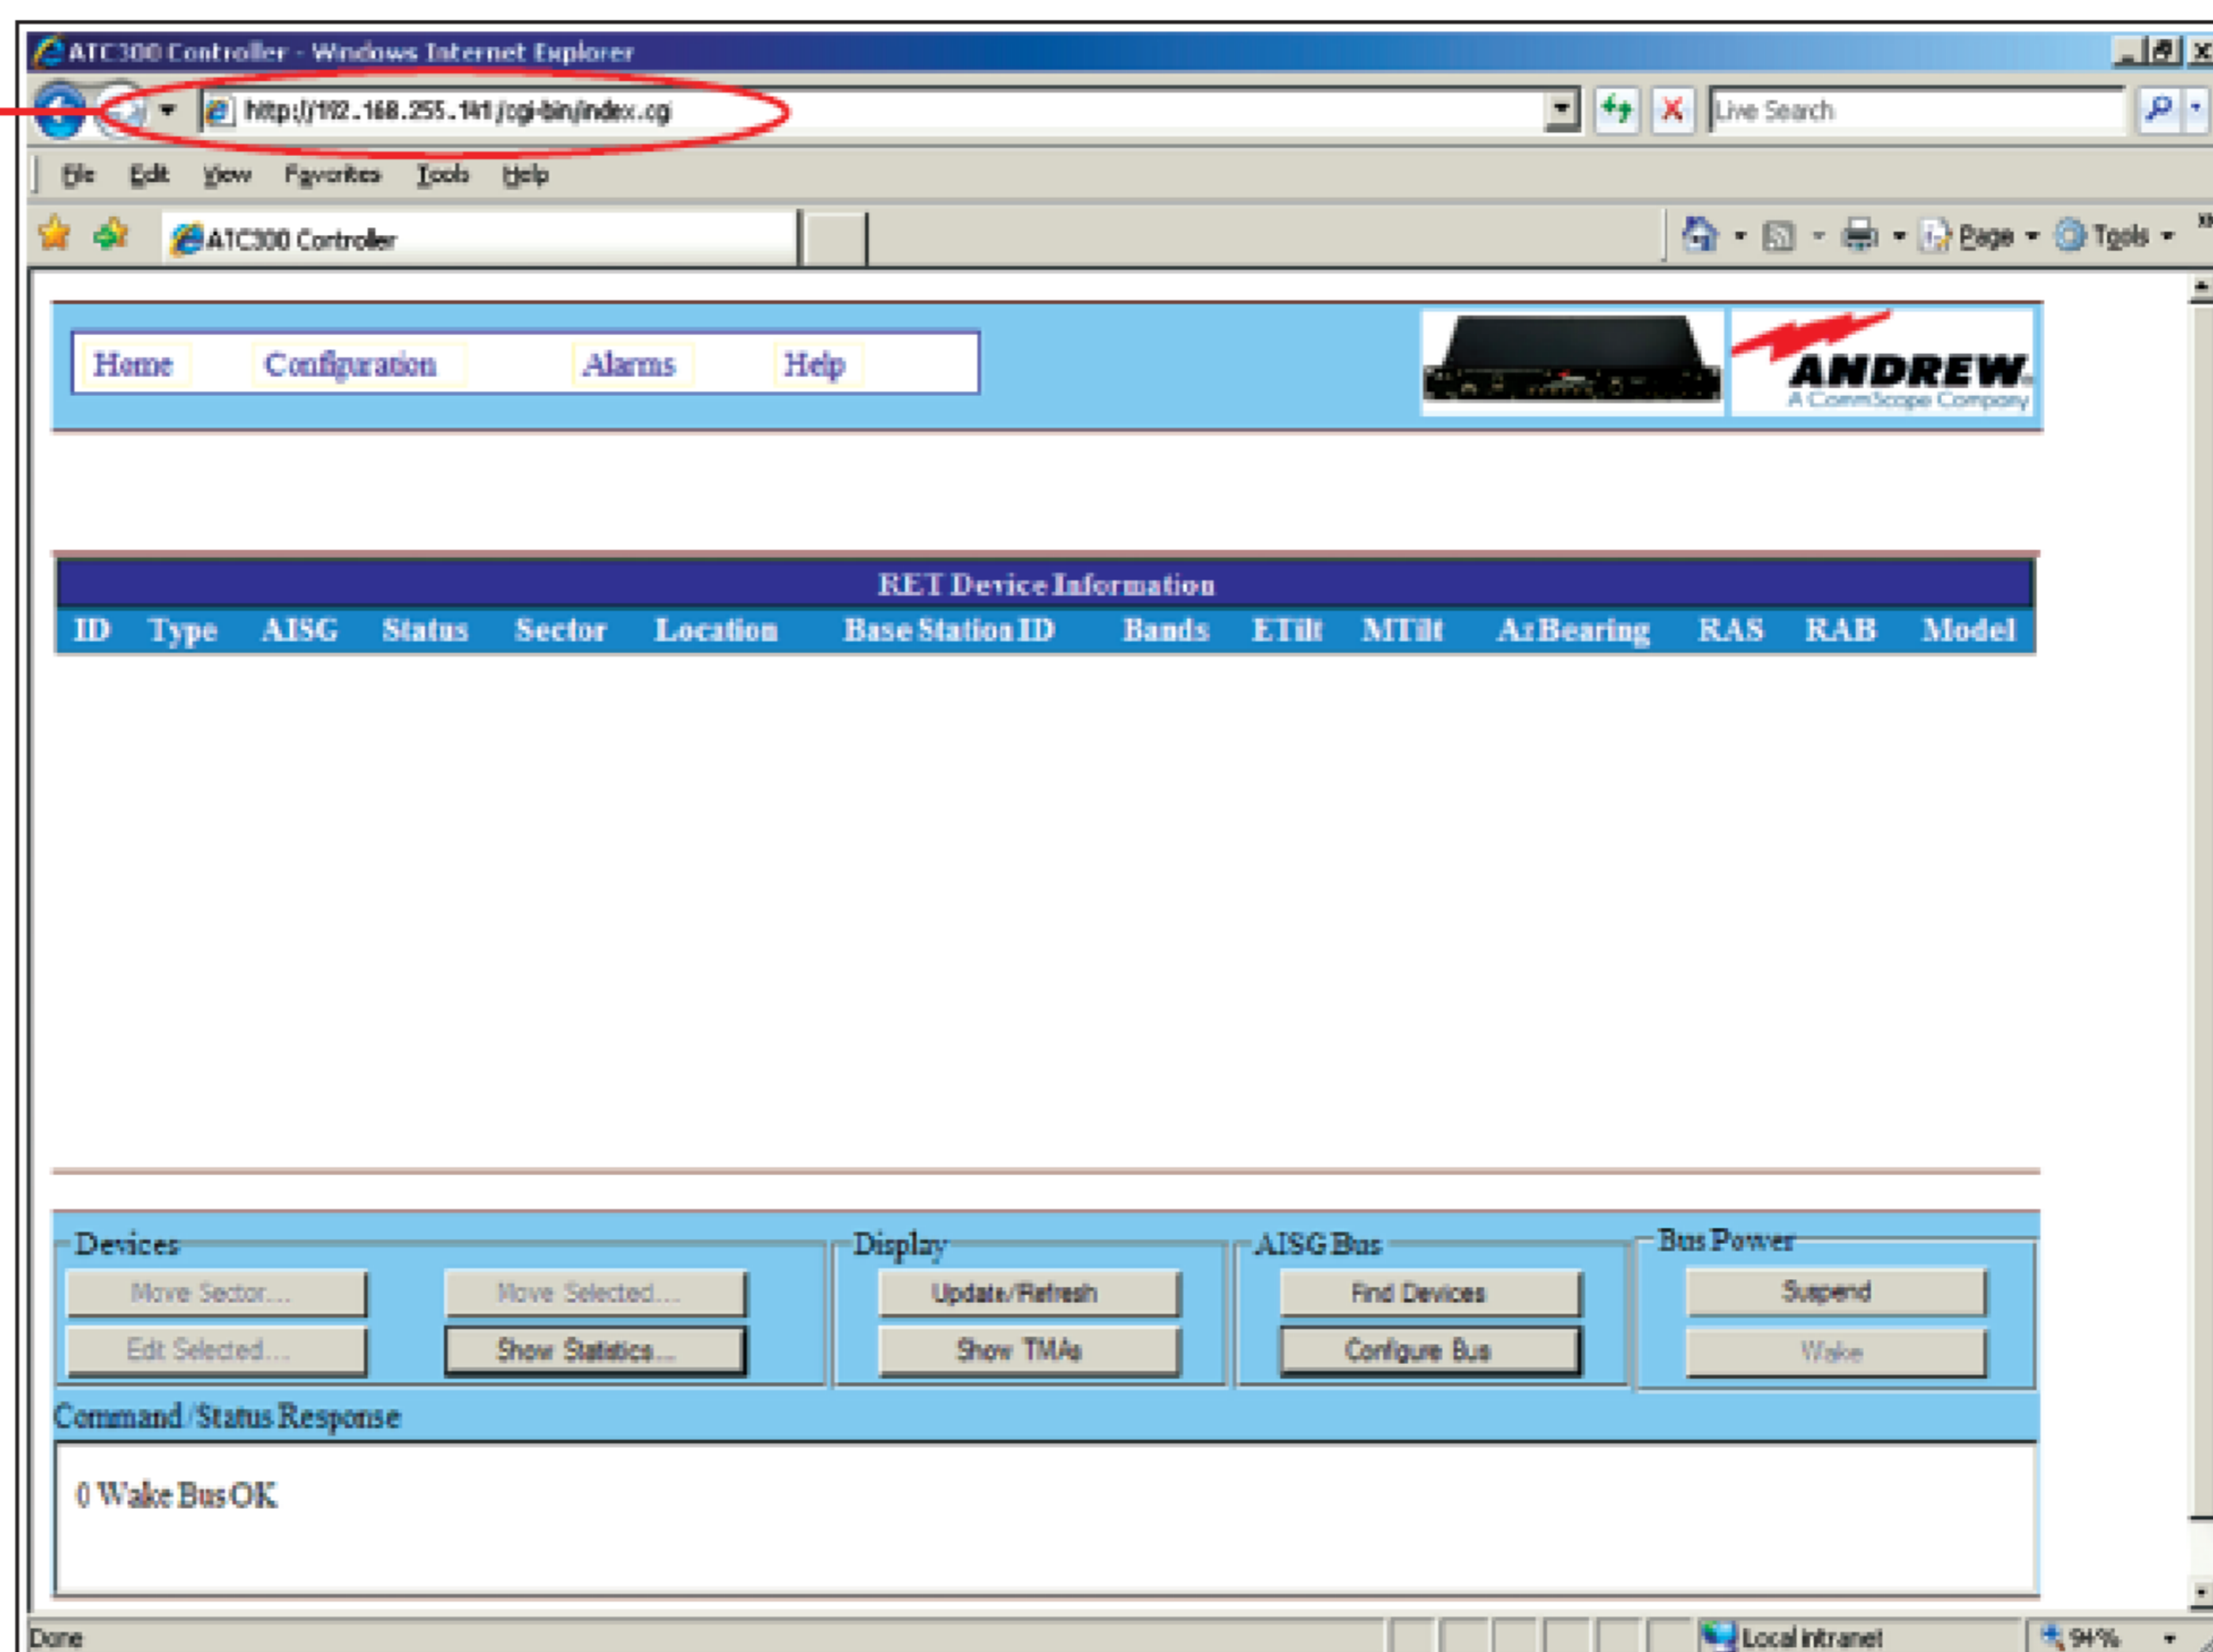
ATC300 Controller - Windows Internet Explorer

http://192.168.255.141/cgi-bin/index.cgi

Live Search

File Edit View Favorites Tools Help

ATC300 Controller

Page Tools

Home Configuration Alarms Help

ANDREW
A CommScope Company

RET Device Information

| ID | Type | AISG | Status | Sector | Location | Base Station ID | Bands | ETilt | MTilt | AzBearing | RAS | RAB | Model |
|---|---|---|---|---|---|---|---|---|---|---|---|---|---|

Devices
Move Sector...
Move Selected...
Edit Selected...
Show Statistics...

Display
Update/Refresh
Show TMAs

AISG Bus
Find Devices
Configure Bus

Bus Power
Suspend
Wake

Command/Status Response

0 Wake Bus OK

Done

Local intranet

94%